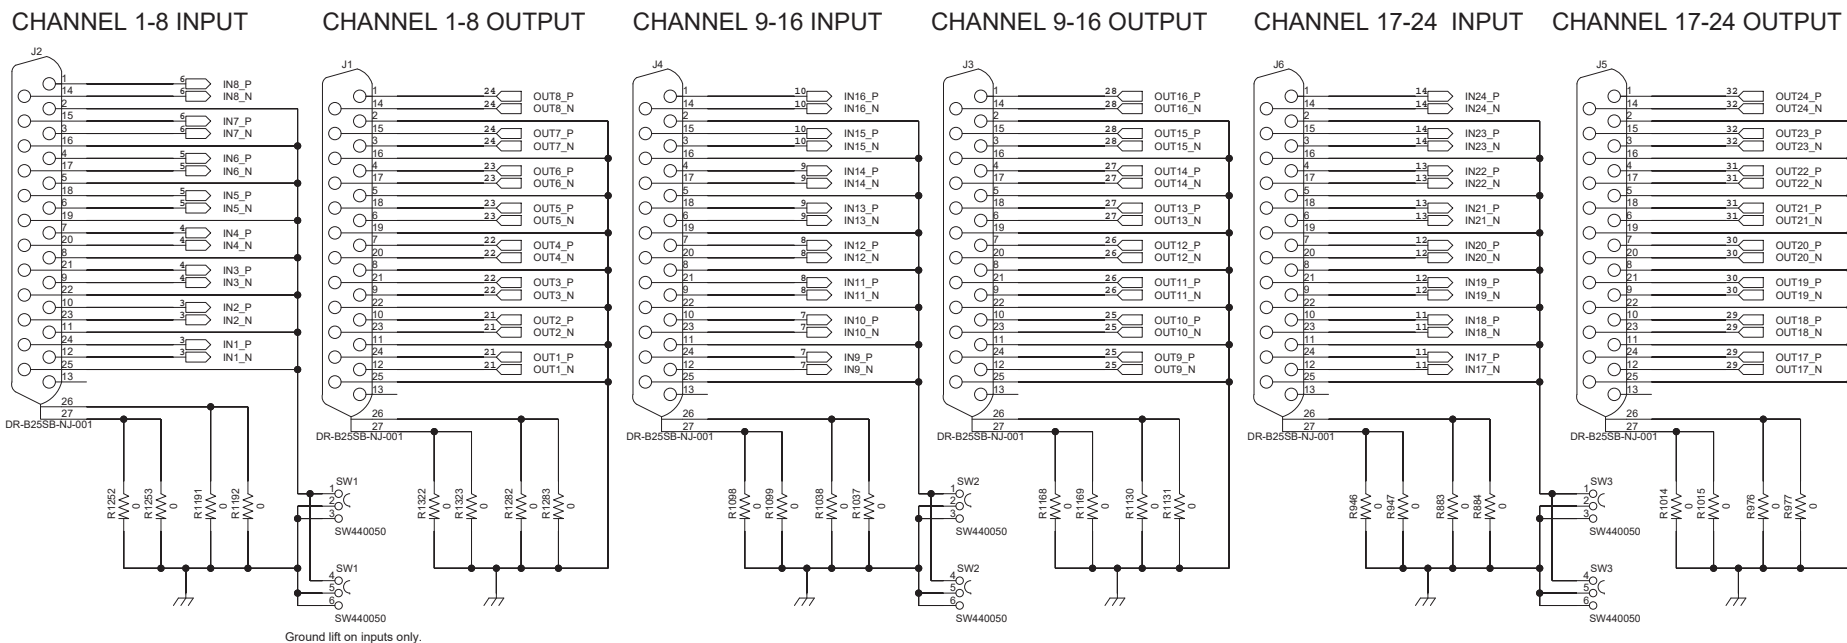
CHANNEL 1-8 INPUT
J2
1 14 2 15 3 16 4 17 5 18 6 19 7 20 8 21 9 22 10 23 11 24 12 25 13
6 IN8_P
6 IN8_N
6 IN7_P
6 IN7_N
5 IN6_P
5 IN6_N
5 IN5_P
5 IN5_N
4 IN4_P
4 IN4_N
4 IN3_P
4 IN3_N
3 IN2_P
3 IN2_N
3 IN1_P
3 IN1_N
26
27
DR-B25SB-NJ-001
R1252 0
R1253 0
R1191 0
R1192 0

CHANNEL 1-8 OUTPUT
J1
1 14 2 15 3 16 4 17 5 18 6 19 7 20 8 21 9 22 10 23 11 24 12 25 13
24 OUT8_P
24 OUT8_N
24 OUT7_P
24 OUT7_N
23 OUT6_P
23 OUT6_N
23 OUT5_P
23 OUT5_N
22 OUT4_P
22 OUT4_N
22 OUT3_P
22 OUT3_N
21 OUT2_P
21 OUT2_N
21 OUT1_P
21 OUT1_N
26
27
DR-B25SB-NJ-001
SW1
1 2 3
SW440050
SW1
4 5 6
SW440050
Ground lift on inputs only.
R1322 0
R1323 0
R1282 0
R283 0

CHANNEL 9-16 INPUT
J4
1 14 2 15 3 16 4 17 5 18 6 19 7 20 8 21 9 22 10 23 11 24 12 25 13
10 IN16_P
10 IN16_N
10 IN15_P
10 IN15_N
9 IN14_P
9 IN14_N
9 IN13_P
9 IN13_N
8 IN12_P
8 IN12_N
8 IN11_P
8 IN11_N
7 IN10_P
7 IN10_N
7 IN9_P
7 IN9_N
26
27
DR-B25SB-NJ-001
R1098 0
R1099 0
R1038 0
R1037 0

CHANNEL 9-16 OUTPUT
J3
1 14 2 15 3 16 4 17 5 18 6 19 7 20 8 21 9 22 10 23 11 24 12 25 13
28 OUT16_P
28 OUT16_N
28 OUT15_P
28 OUT15_N
27 OUT14_P
27 OUT14_N
27 OUT13_P
27 OUT13_N
26 OUT12_P
26 OUT12_N
26 OUT11_P
26 OUT11_N
25 OUT10_P
25 OUT10_N
25 OUT9_P
25 OUT9_N
26
27
DR-B25SB-NJ-001
SW2
1 2 3
SW440050
SW2
4 5 6
SW440050
R1168 0
R1169 0
R1130 0
R1131 0

CHANNEL 17-24 INPUT
J6
1 14 2 15 3 16 4 17 5 18 6 19 7 20 8 21 9 22 10 23 11 24 12 25 13
14 IN24_P
14 IN24_N
14 IN23_P
14 IN23_N
13 IN22_P
13 IN22_N
13 IN21_P
13 IN21_N
12 IN20_P
12 IN20_N
12 IN19_P
12 IN19_N
11 IN18_P
11 IN18_N
11 IN17_P
11 IN17_N
26
27
DR-B25SB-NJ-001
R946 0
R947 0
R883 0
R884 0

CHANNEL 17-24 OUTPUT
J5
1 14 2 15 3 16 4 17 5 18 6 19 7 20 8 21 9 22 10 23 11 24 12 25 13
32 OUT24_P
32 OUT24_N
32 OUT23_P
32 OUT23_N
31 OUT22_P
31 OUT22_N
31 OUT21_P
31 OUT21_N
30 OUT20_P
30 OUT20_N
30 OUT19_P
30 OUT19_N
29 OUT18_P
29 OUT18_N
29 OUT17_P
29 OUT17_N
26
27
DR-B25SB-NJ-001
SW3
1 2 3
SW440050
SW3
4 5 6
SW440050
R1014 0
R1015 0
R976 0
R977 0